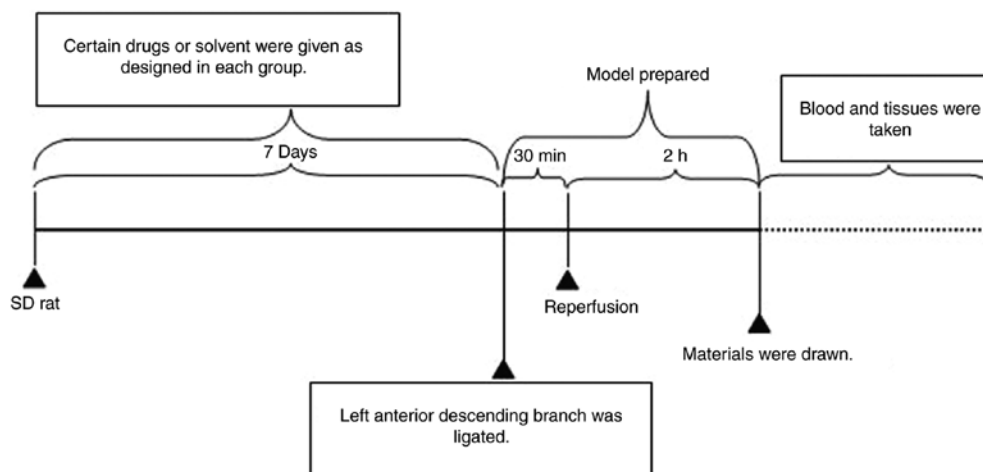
Certain drugs or solvent were given as designed in each group.

Model prepared

Blood and tissues were taken

7 Days

30 min

2 h

SD rat

Reperfusion

Materials were drawn.

Left anterior descending branch was ligated.